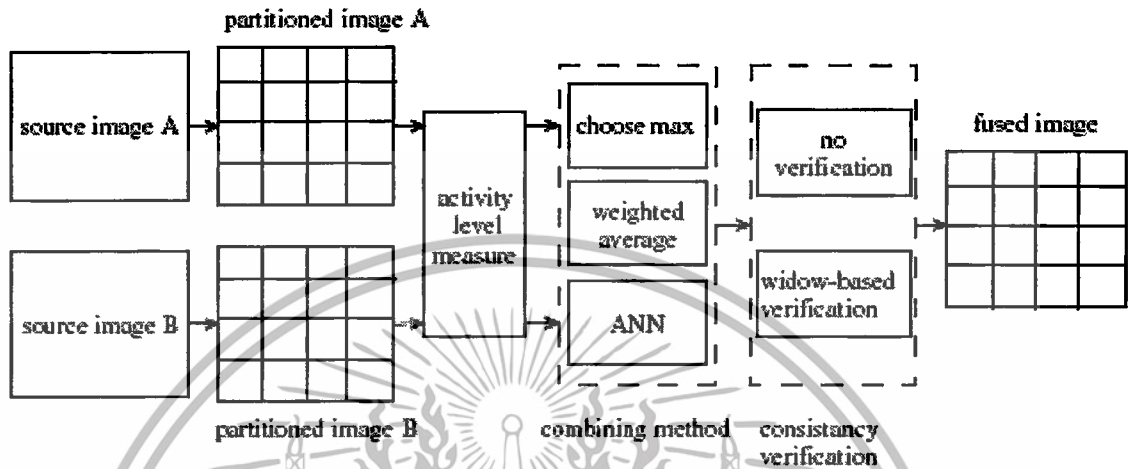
partitioned image A

source image A

source image B

partitioned image B

activity level measure

choose max

weighted average

ANN

combining method

no verification

widow-based verification

consistancy verification

fused image